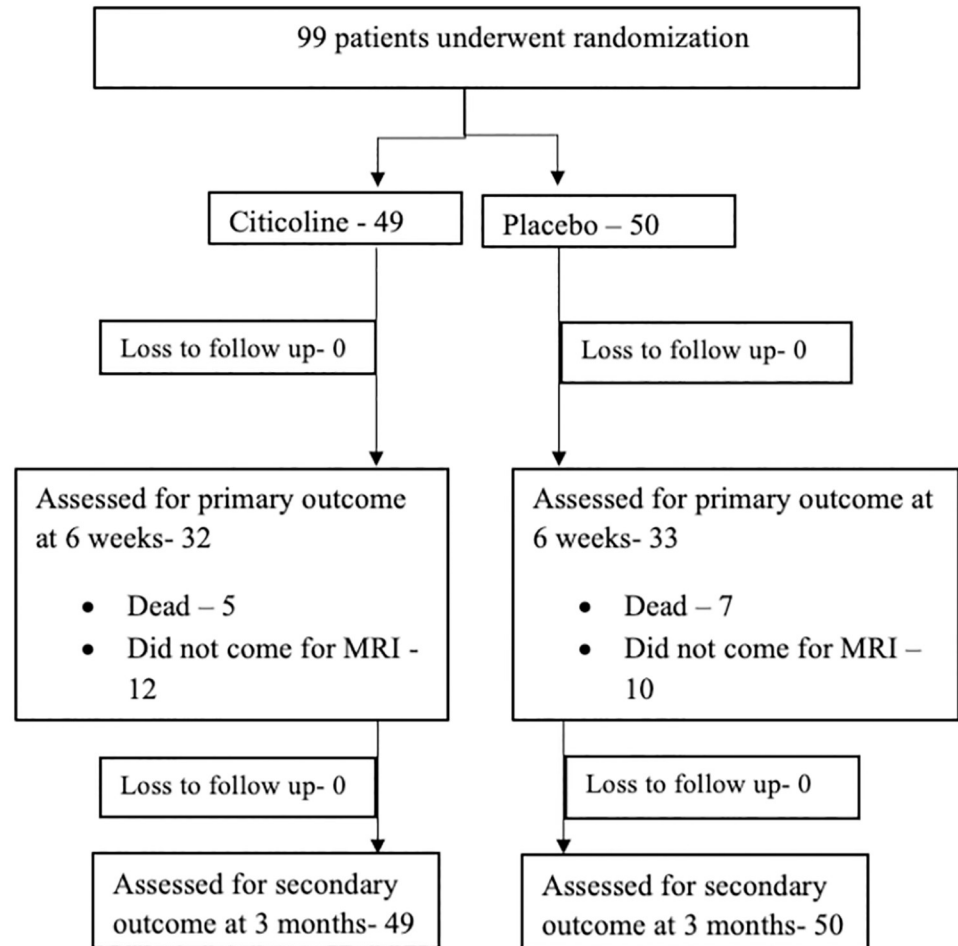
99 patients underwent randomization

Citicoline - 49

Placebo – 50

Loss to follow up- 0

Loss to follow up- 0

Assessed for primary outcome at 6 weeks- 32

- Dead – 5
- Did not come for MRI - 12

Assessed for primary outcome at 6 weeks- 33

- Dead – 7
- Did not come for MRI – 10

Loss to follow up- 0

Loss to follow up- 0

Assessed for secondary outcome at 3 months- 49

Assessed for secondary outcome at 3 months- 50